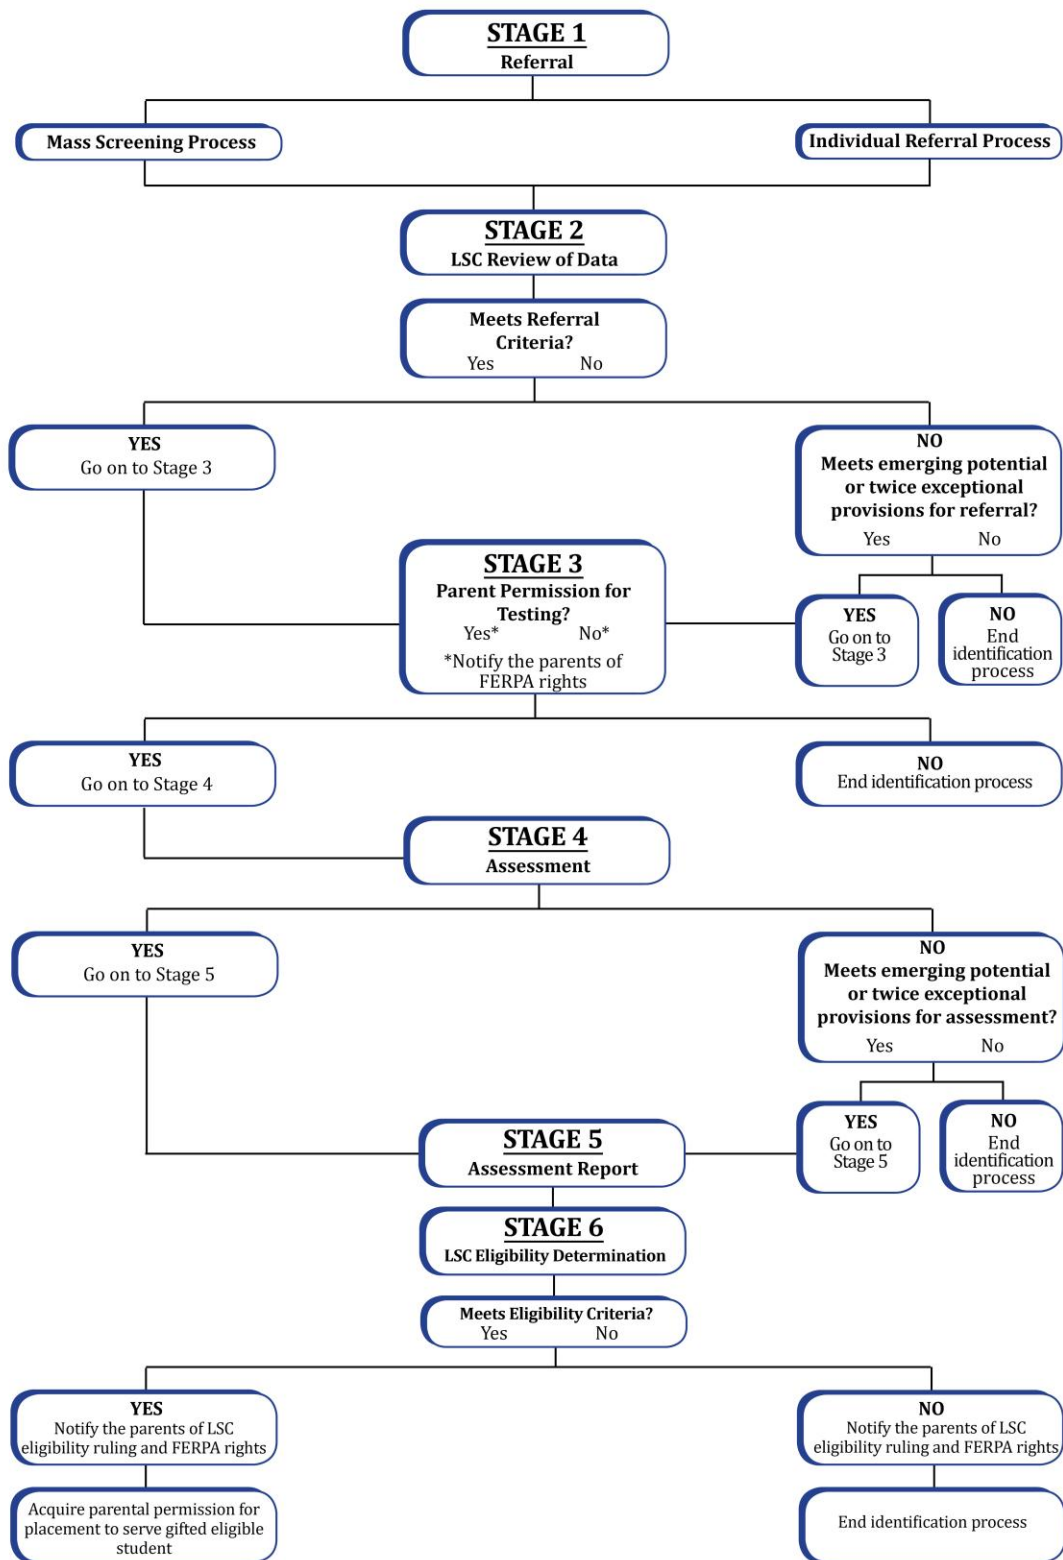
STAGE 1
Referral

Mass Screening Process

Individual Referral Process

STAGE 2
LSC Review of Data

Meets Referral Criteria?
Yes No

YES
Go on to Stage 3

NO
Meets emerging potential or twice exceptional provisions for referral?
Yes No

STAGE 3
Parent Permission for Testing?
Yes* No*
*Notify the parents of FERPA rights

YES
Go on to Stage 3

NO
End identification process

YES
Go on to Stage 4

NO
End identification process

STAGE 4
Assessment

YES
Go on to Stage 5

NO
Meets emerging potential or twice exceptional provisions for assessment?
Yes No

YES
Go on to Stage 5

NO
End identification process

STAGE 5
Assessment Report

STAGE 6
LSC Eligibility Determination

Meets Eligibility Criteria?
Yes No

YES
Notify the parents of LSC eligibility ruling and FERPA rights

NO
Notify the parents of LSC eligibility ruling and FERPA rights

Acquire parental permission for placement to serve gifted eligible student

End identification process